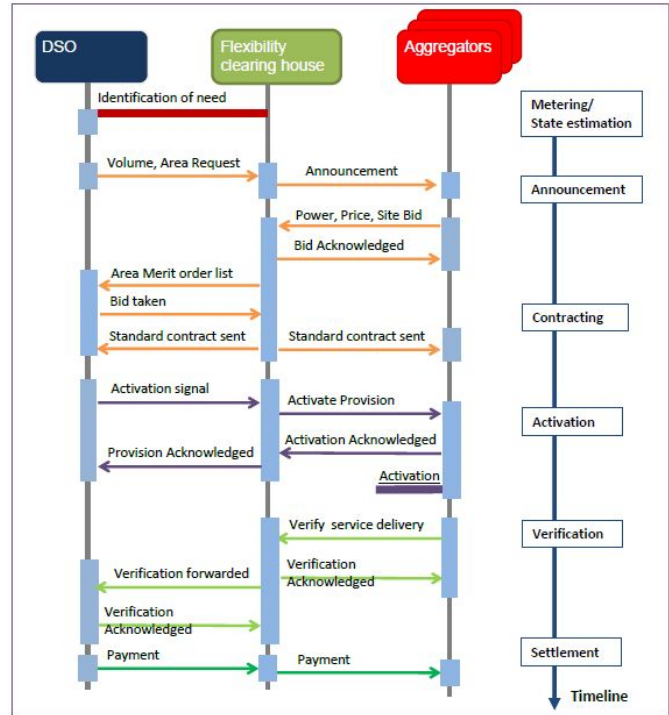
DSO

Flexibility clearing house

Aggregators

Identification of need

Metering/ State estimation

Volume, Area Request

Announcement

Announcement

Power, Price, Site Bid

Bid Acknowledged

Area Merit order list

Bid taken

Contracting

Standard contract sent

Standard contract sent

Activation signal

Activate Provision

Activation

Activation Acknowledged

Provision Acknowledged

Activation

Verify service delivery

Verification

Verification forwarded

Verification Acknowledged

Verification Acknowledged

Settlement

Payment

Payment

Timeline